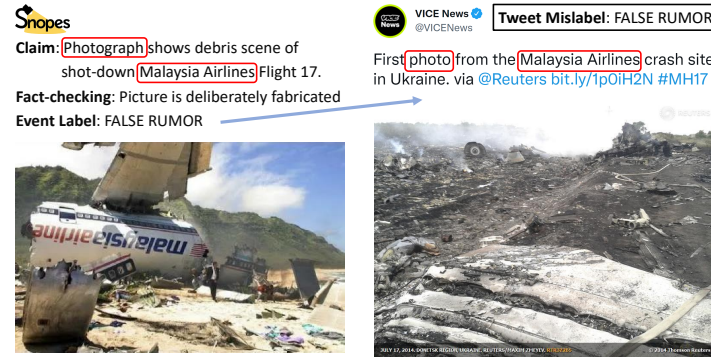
Snopes

Claim: Photograph shows debris scene of shot-down Malaysia Airlines Flight 17.

Fact-checking: Picture is deliberately fabricated

Event Label: FALSE RUMOR

malaysia airlines

VICE News
@VICENews

Tweet Mislabel: FALSE RUMOR

First photo from the Malaysia Airlines crash site in Ukraine. via @Reuters bit.ly/1p0iH2N #MH17

REUTERS

JULY 17, 2014, DONETSK REGION, UKRAINE. REUTERS/MAXIM ZMEYEV. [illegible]

© 2014 Thomson Reuters